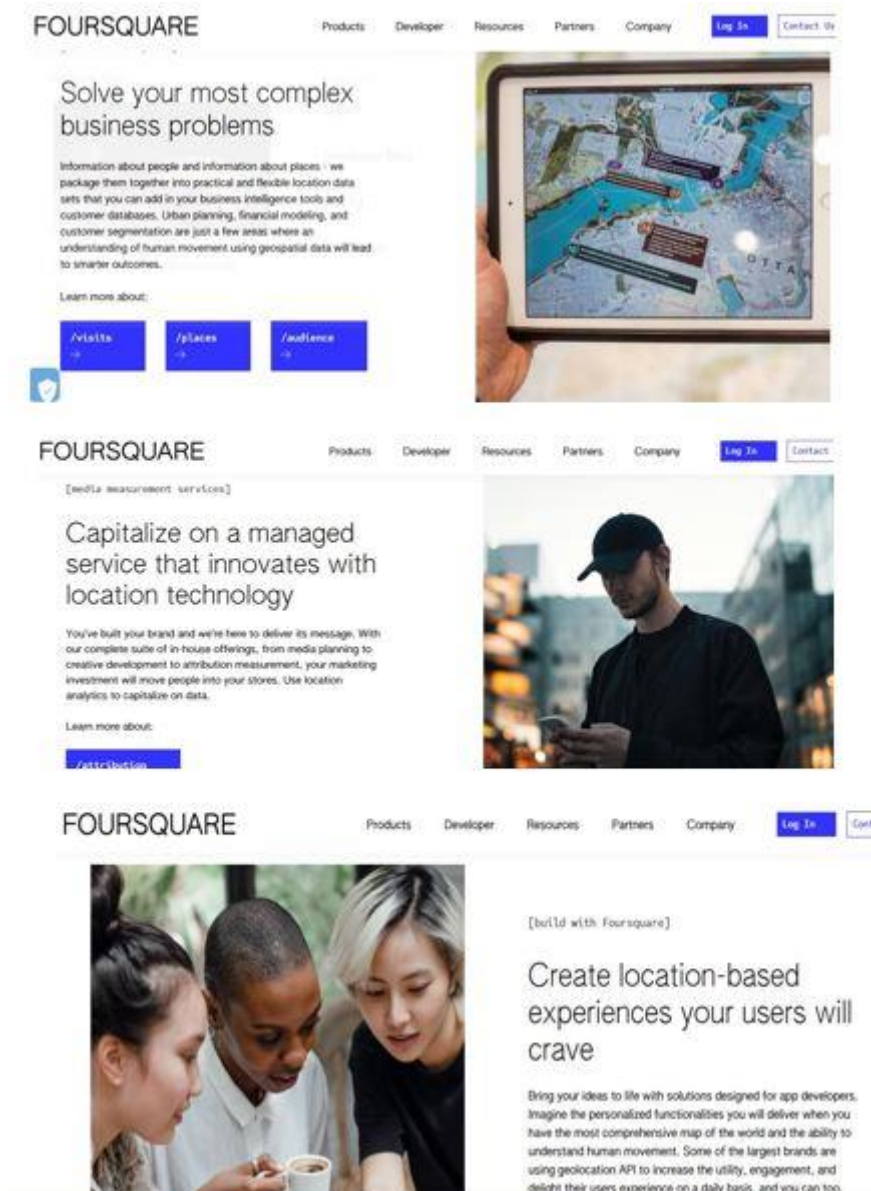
FOURSQUARE

Products Developer Resources Partners Company Log In Contact Us

Solve your most complex business problems

Information about people and information about places - we package them together into practical and flexible location data sets that you can add in your business intelligence tools and customer databases. Urban planning, financial modeling, and customer segmentation are just a few areas where an understanding of human movement using geospatial data will lead to smarter outcomes.

Learn more about:

/visits →

/places →

/audience →

FOURSQUARE

Products Developer Resources Partners Company Log In Contact

[media measurement services]

Capitalize on a managed service that innovates with location technology

You've built your brand and we're here to deliver its message. With our complete suite of in-house offerings, from media planning to creative development to attribution measurement, your marketing investment will move people into your stores. Use location analytics to capitalize on data.

Learn more about:

/attribution

FOURSQUARE

Products Developer Resources Partners Company Log In Cont

[build with Foursquare]

Create location-based experiences your users will crave

Bring your ideas to life with solutions designed for app developers. Imagine the personalized functionalities you will deliver when you have the most comprehensive map of the world and the ability to understand human movement. Some of the largest brands are using geolocation API to increase the utility, engagement, and delight their users experience on a daily basis, and you can too.